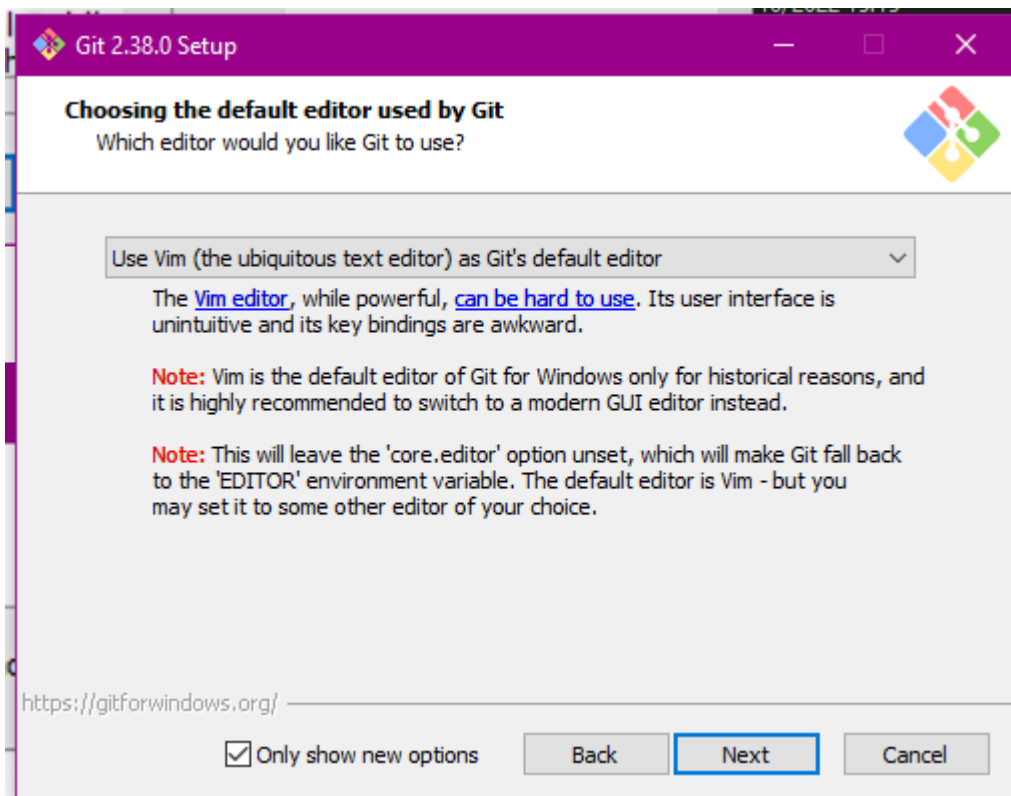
Git 2.38.0 Setup

Choosing the default editor used by Git
Which editor would you like Git to use?

Use Vim (the ubiquitous text editor) as Git's default editor

The Vim editor, while powerful, can be hard to use. Its user interface is unintuitive and its key bindings are awkward.

Note: Vim is the default editor of Git for Windows only for historical reasons, and it is highly recommended to switch to a modern GUI editor instead.

Note: This will leave the 'core.editor' option unset, which will make Git fall back to the 'EDITOR' environment variable. The default editor is Vim - but you may set it to some other editor of your choice.

https://gitforwindows.org/

Only show new options

Back

Next

Cancel